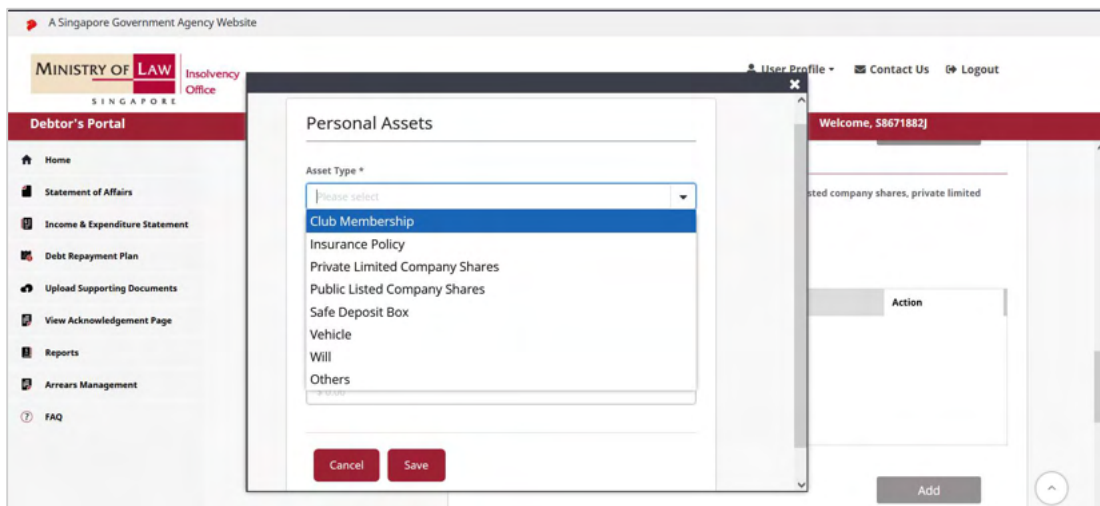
A Singapore Government Agency Website

MINISTRY OF LAW SINGAPORE Insolvency Office

User Profile ▾ Contact Us Logout

Debtor's Portal

Welcome, S8671882J

Home
Statement of Affairs
Income & Expenditure Statement
Debt Repayment Plan
Upload Supporting Documents
View Acknowledgement Page
Reports
Arrears Management
FAQ

sted company shares, private limited

Action

Add

Personal Assets

Asset Type *

Please select

Club Membership
Insurance Policy
Private Limited Company Shares
Public Listed Company Shares
Safe Deposit Box
Vehicle
Will
Others

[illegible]

Cancel
Save